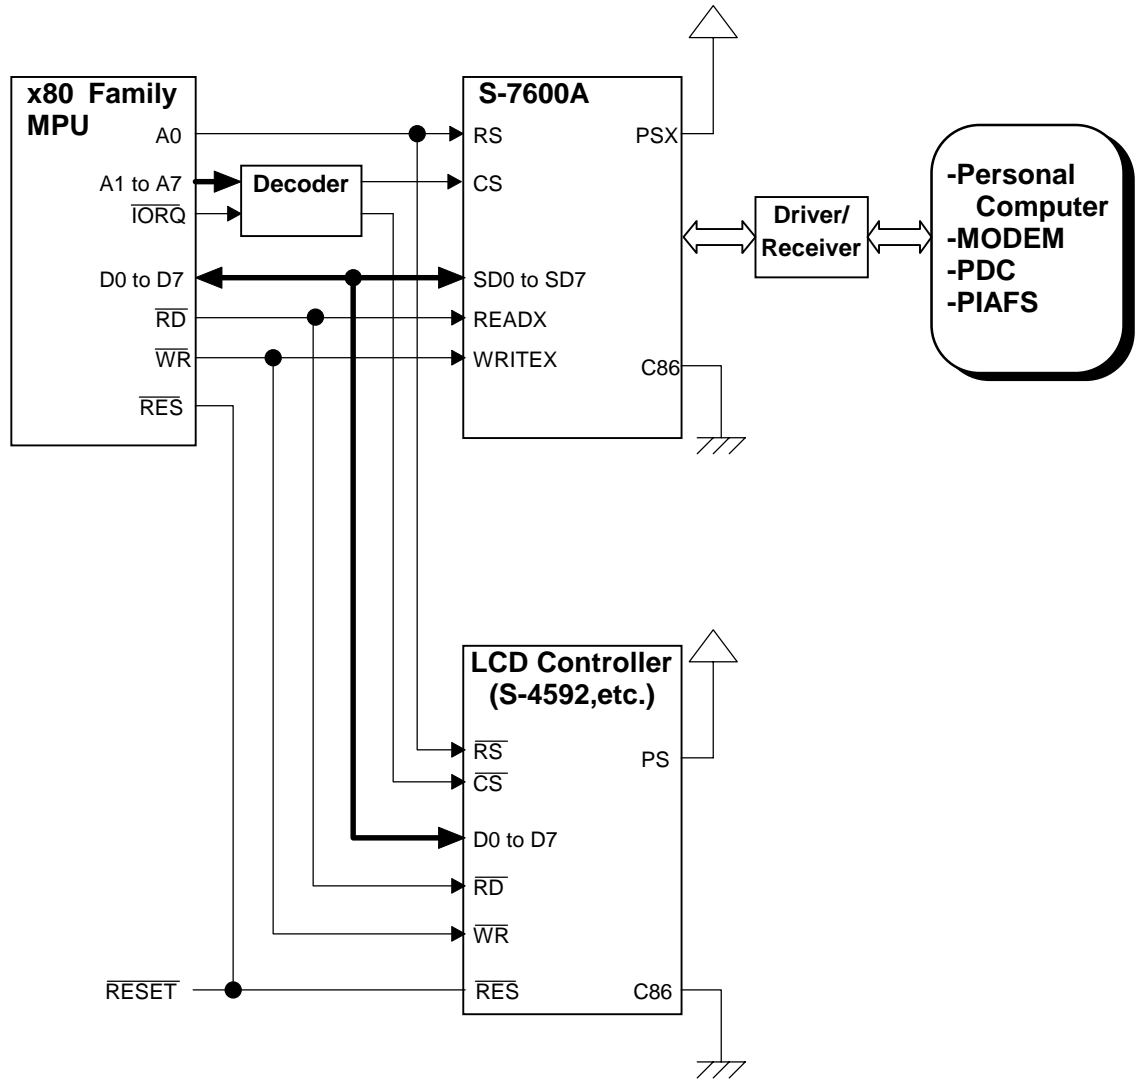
x80 Family MPU
A0
A1 to A7
$\overline{IORQ}$
D0 to D7
$\overline{RD}$
$\overline{WR}$
$\overline{RES}$

Decoder

S-7600A
RS
CS
SD0 to SD7
READX
WRITEX
PSX
C86

Driver/ Receiver

-Personal Computer
-MODEM
-PDC
-PIAFS

LCD Controller (S-4592,etc.)
$\overline{RS}$
$\overline{CS}$
D0 to D7
$\overline{RD}$
$\overline{WR}$
$\overline{RES}$
PS
C86

$\overline{RESET}$